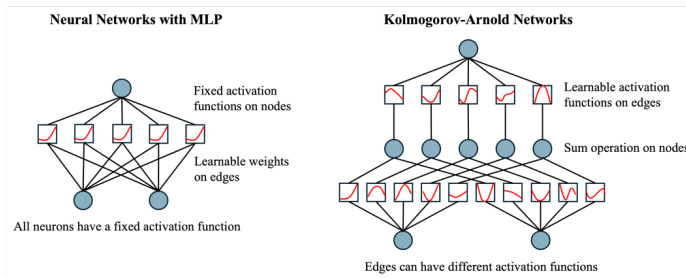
Neural Networks with MLP

Fixed activation functions on nodes

Learnable weights on edges

All neurons have a fixed activation function

Kolmogorov-Arnold Networks

Learnable activation functions on edges

Sum operation on nodes

Edges can have different activation functions